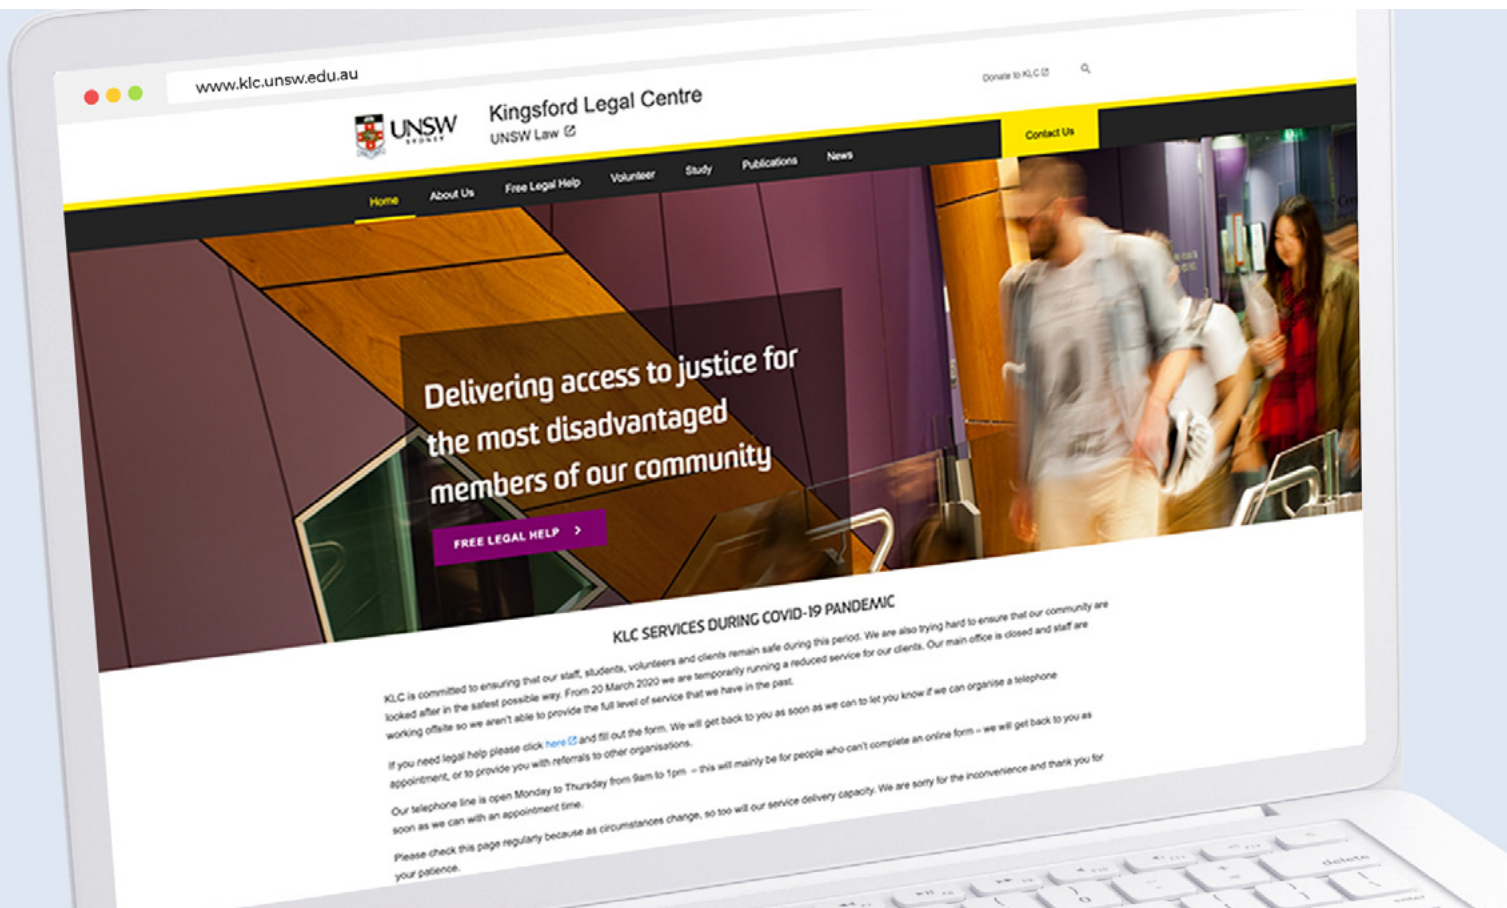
www.klc.unsw.edu.au

Donate to KLC

UNSW SYDNEY

Kingsford Legal Centre
UNSW Law

Contact Us

Home About Us Free Legal Help Volunteer Study Publications News

Delivering access to justice for the most disadvantaged members of our community

FREE LEGAL HELP

KLC SERVICES DURING COVID-19 PANDEMIC

KLC is committed to ensuring that our staff, students, volunteers and clients remain safe during this period. We are also trying hard to ensure that our community are looked after in the safest possible way. From 20 March 2020 we are temporarily running a reduced service for our clients. Our main office is closed and staff are working offsite so we aren't able to provide the full level of service that we have in the past.

If you need legal help please click here and fill out the form. We will get back to you as soon as we can to let you know if we can organise a telephone appointment, or to provide you with referrals to other organisations.

Our telephone line is open Monday to Thursday from 9am to 1pm – this will mainly be for people who can't complete an online form – we will get back to you as soon as we can with an appointment time.

Please check this page regularly because as circumstances change, so too will our service delivery capacity. We are sorry for the inconvenience and thank you for your patience.